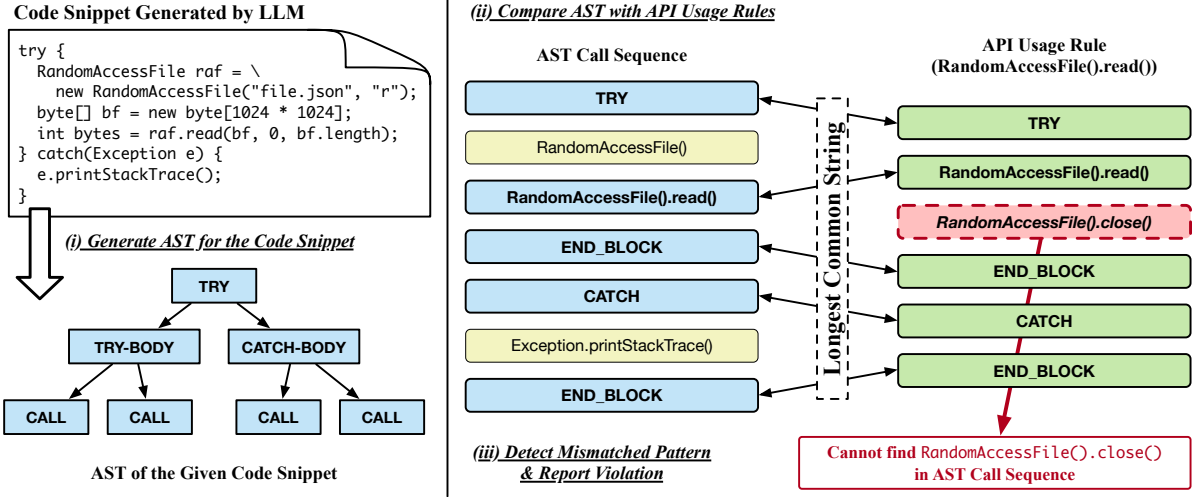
Code Snippet Generated by LLM

try {
  RandomAccessFile raf = \
    new RandomAccessFile("file.json", "r");
  byte[] bf = new byte[1024 * 1024];
  int bytes = raf.read(bf, 0, bf.length);
} catch(Exception e) {
  e.printStackTrace();
}

(i) Generate AST for the Code Snippet

TRY

TRY-BODY

CATCH-BODY

CALL

CALL

CALL

CALL

AST of the Given Code Snippet

(ii) Compare AST with API Usage Rules

AST Call Sequence

API Usage Rule (RandomAccessFile().read())

TRY

RandomAccessFile()

RandomAccessFile().read()

END_BLOCK

CATCH

Exception.printStackTrace()

END_BLOCK

Longest Common String

TRY

RandomAccessFile().read()

RandomAccessFile().close()

END_BLOCK

CATCH

END_BLOCK

(iii) Detect Mismatched Pattern & Report Violation

Cannot find RandomAccessFile().close() in AST Call Sequence